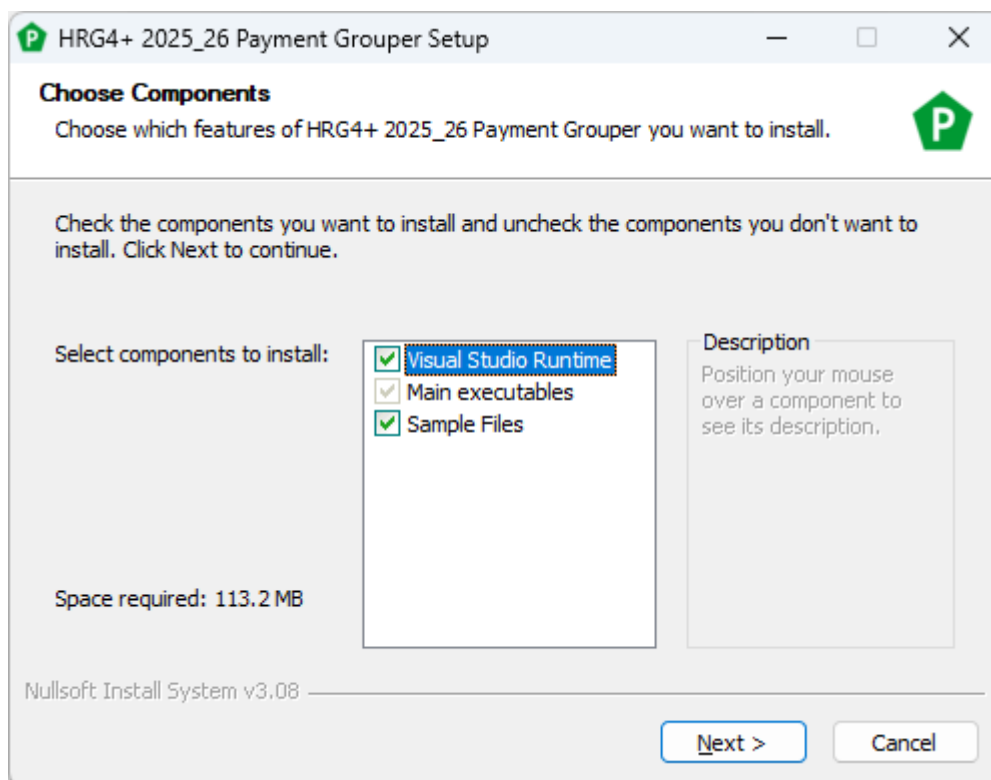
HRG4+ 2025_26 Payment Grouper Setup

Choose Components
Choose which features of HRG4+ 2025_26 Payment Grouper you want to install.

P

Check the components you want to install and uncheck the components you don't want to install. Click Next to continue.

Select components to install:

Visual Studio Runtime
Main executables
Sample Files

Description
Position your mouse over a component to see its description.

Space required: 113.2 MB

Nullsoft Install System v3.08

Next >
Cancel